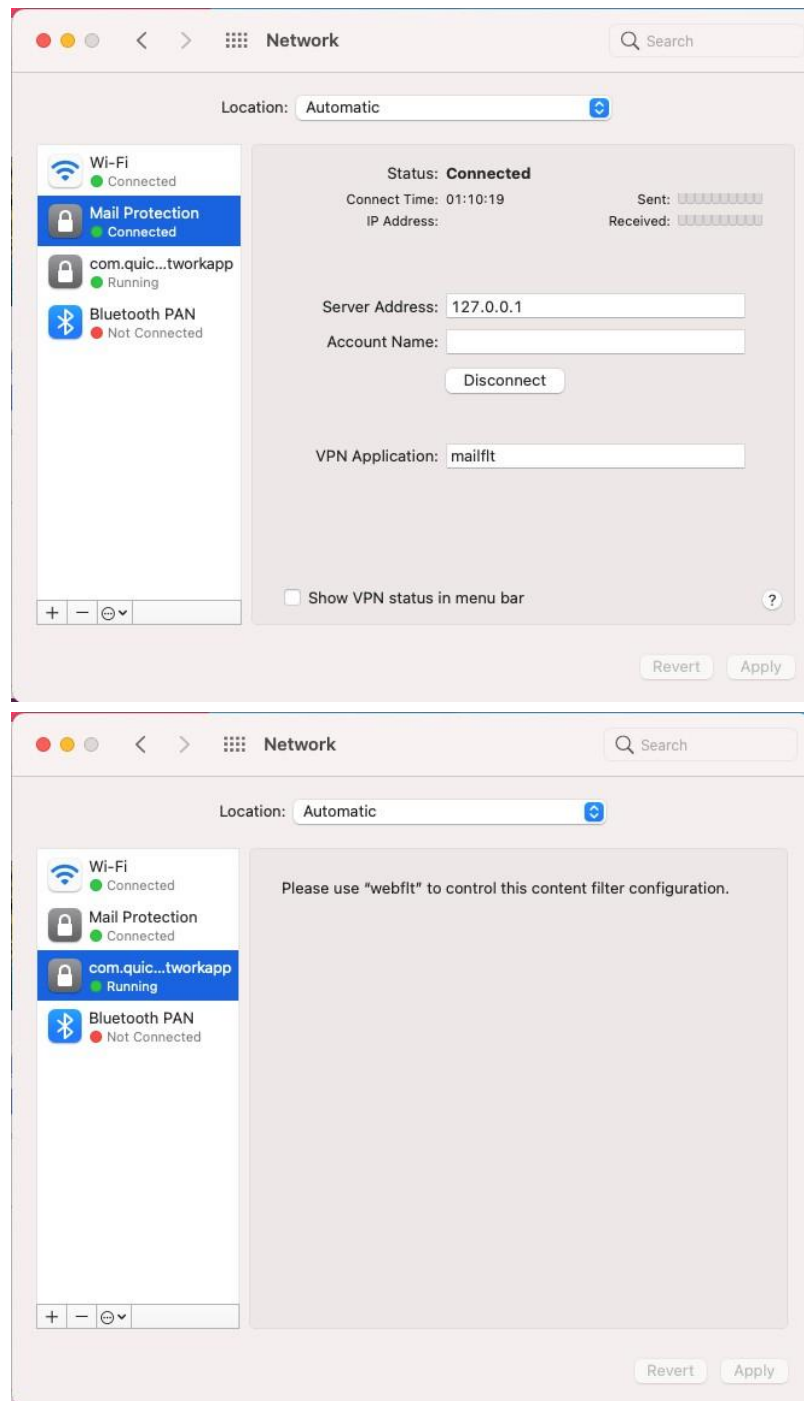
Network

Search

Location: Automatic

Wi-Fi
Connected

Mail Protection
Connected

com.quic...tworkapp
Running

Bluetooth PAN
Not Connected

Status: Connected
Connect Time: 01:10:19
IP Address:

Sent: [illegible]
Received: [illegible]

Server Address: 127.0.0.1
Account Name:

Disconnect

VPN Application: mailflt

Show VPN status in menu bar

?

+ − ⊖

Revert Apply

Network

Search

Location: Automatic

Wi-Fi
Connected

Mail Protection
Connected

com.quic...tworkapp
Running

Bluetooth PAN
Not Connected

Please use "webflt" to control this content filter configuration.

+ − ⊖

Revert Apply